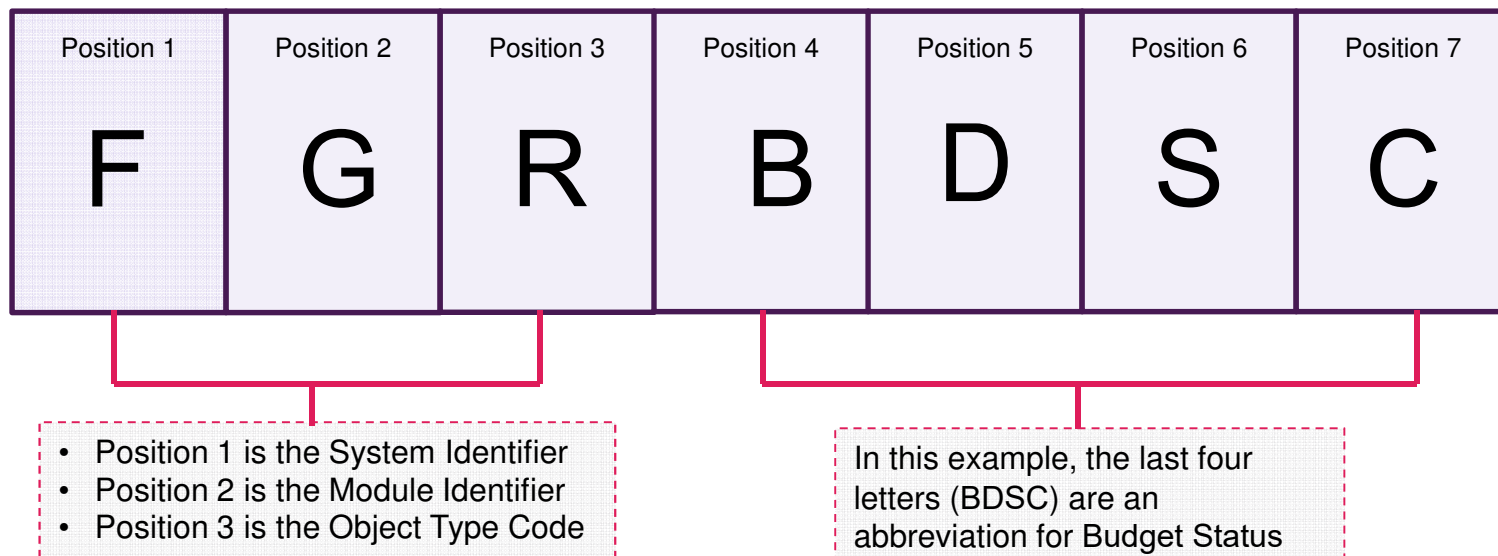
| Position 1 | Position 2 | Position 3 | Position 4 | Position 5 | Position 6 | Position 7 |
|---|---|---|---|---|---|---|
| F | G | R | B | D | S | C |

- Position 1 is the System Identifier
- Position 2 is the Module Identifier
- Position 3 is the Object Type Code

In this example, the last four letters (BDSC) are an abbreviation for Budget Status